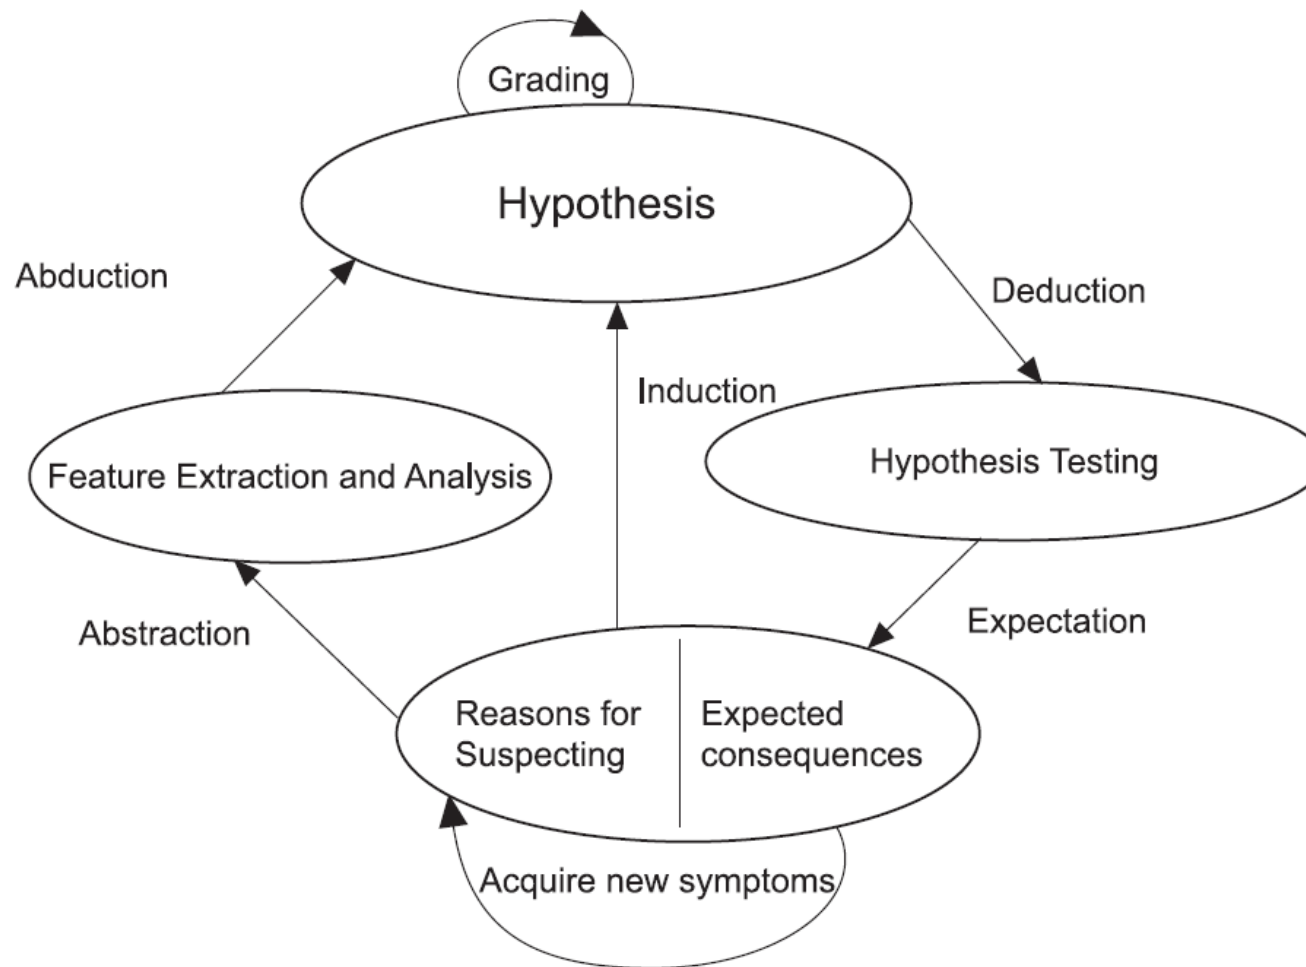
Grading

Hypothesis

Abduction

Deduction

Induction

Feature Extraction and Analysis

Hypothesis Testing

Abstraction

Expectation

Reasons for Suspecting

Expected consequences

Acquire new symptoms